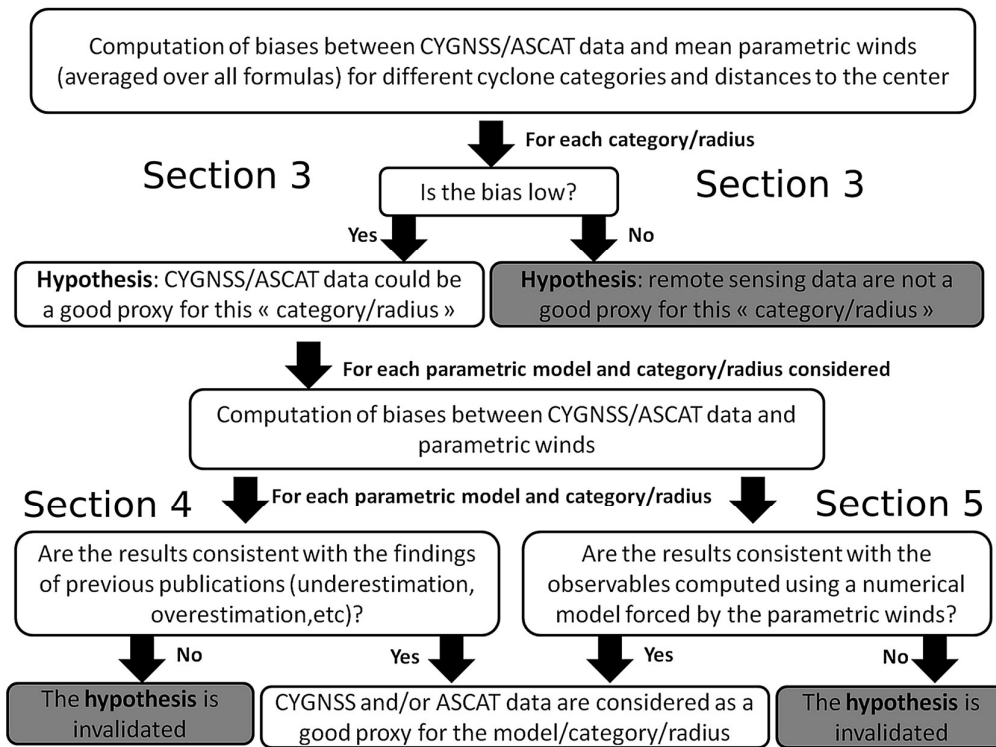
Computation of biases between CYGNSS/ASCAT data and mean parametric winds (averaged over all formulas) for different cyclone categories and distances to the center

For each category/radius

Section 3

Is the bias low?

Section 3

Yes

No

**Hypothesis**: CYGNSS/ASCAT data could be a good proxy for this « category/radius »

**Hypothesis**: remote sensing data are not a good proxy for this « category/radius »

For each parametric model and category/radius considered

Computation of biases between CYGNSS/ASCAT data and parametric winds

Section 4

For each parametric model and category/radius

Section 5

Are the results consistent with the findings of previous publications (underestimation, overestimation,etc)?

Are the results consistent with the observables computed using a numerical model forced by the parametric winds?

No

Yes

Yes

No

The **hypothesis** is invalidated

CYGNSS and/or ASCAT data are considered as a good proxy for the model/category/radius

The **hypothesis** is invalidated